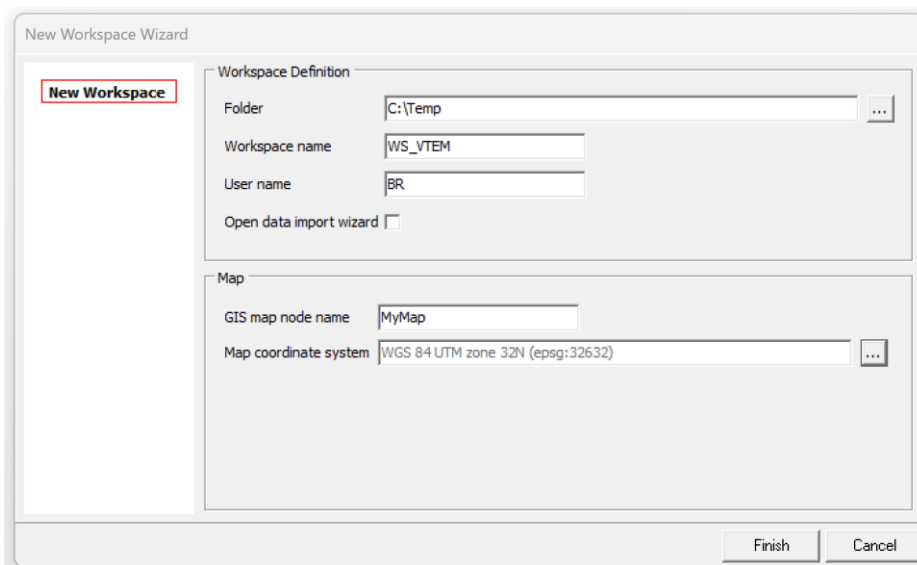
New Workspace Wizard

New Workspace

Workspace Definition

Folder C:\Temp ...

Workspace name WS_VTEM

User name BR

Open data import wizard

Map

GIS map node name MyMap

Map coordinate system WGS 84 UTM zone 32N (epsg:32632) ...

Finish Cancel